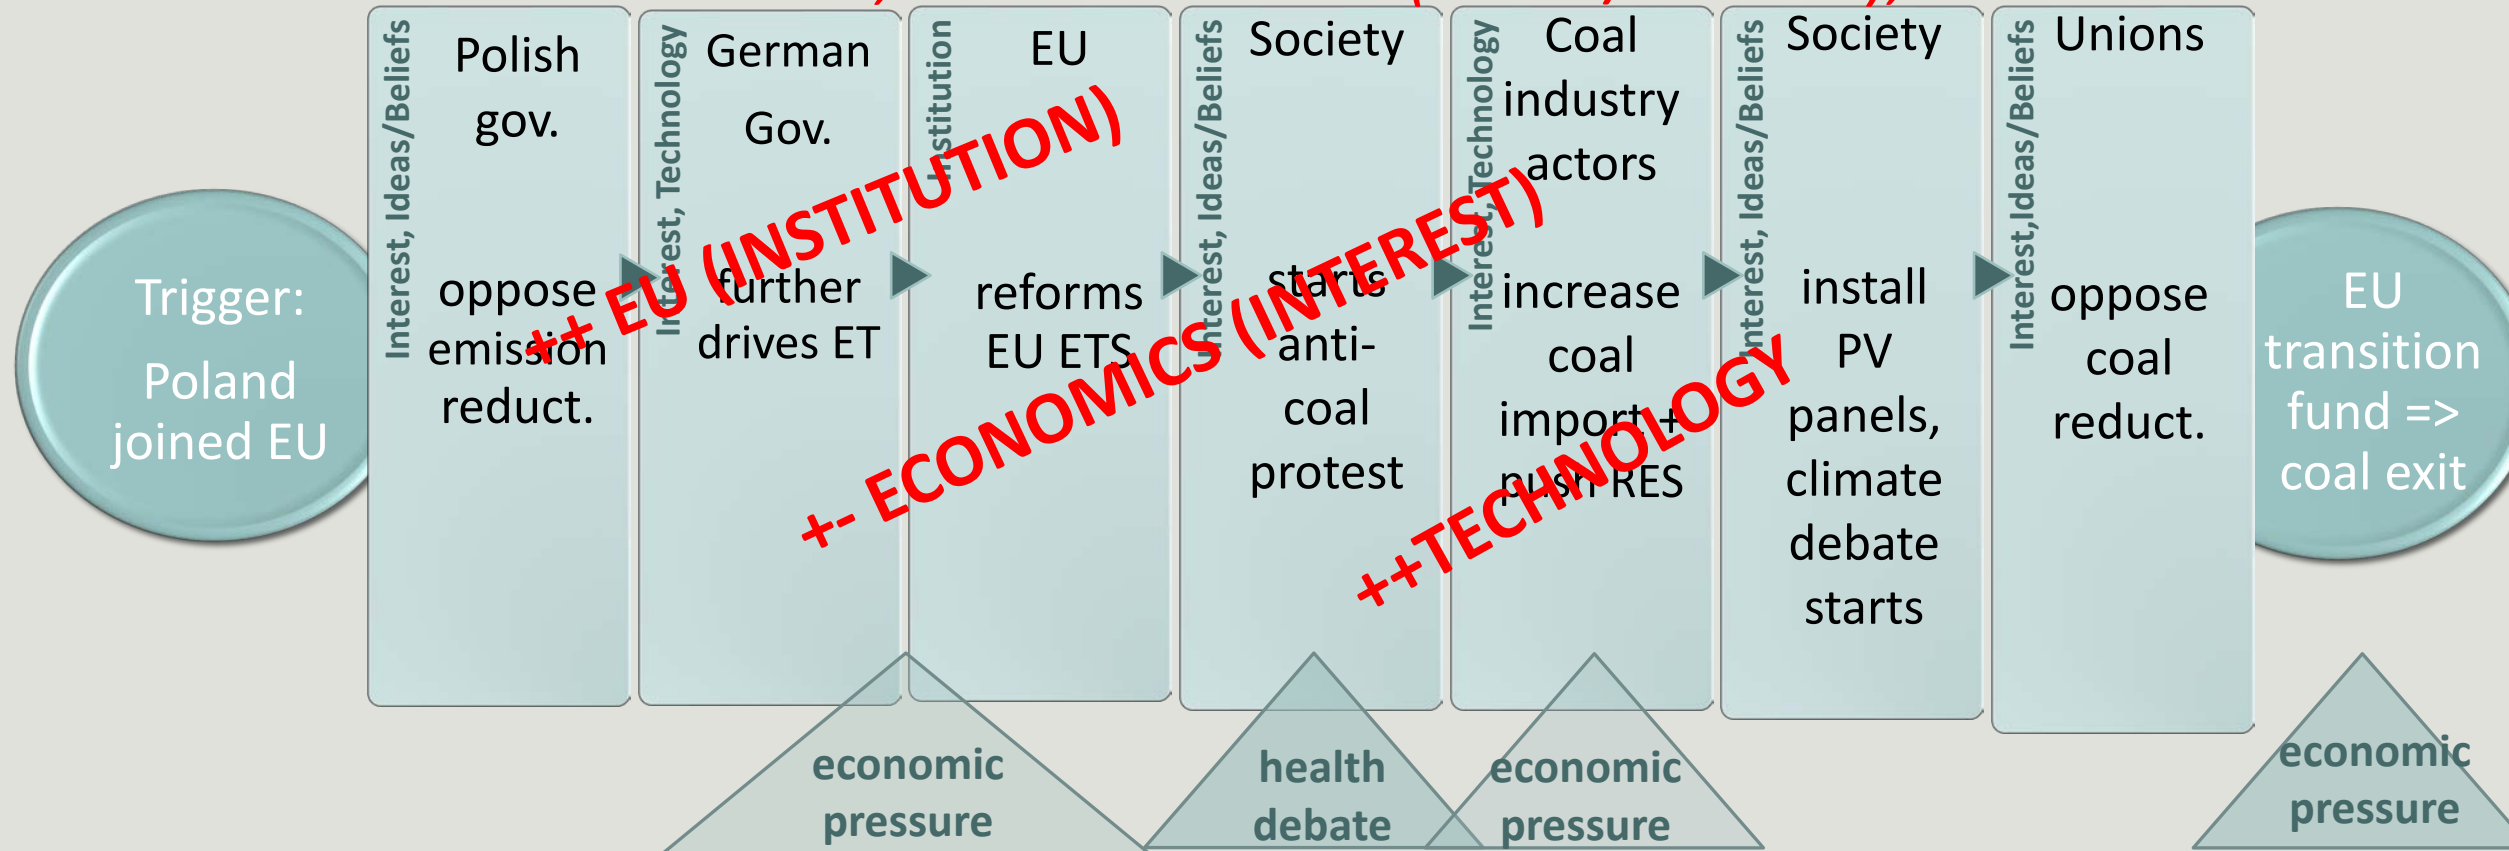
Trigger: Poland joined EU

Interest, Ideas/Beliefs
Polish gov.
oppose emission reduct.

Interest, Technology
German Gov.
further drives ET

Institution
EU
reforms EU ETS

Interest, Ideas/Beliefs
Society
starts anti-coal protest

Interest, Technology
Coal industry actors
increase coal import+ push RES

Interest, Ideas/Beliefs
Society
install PV panels, climate debate starts

Interest, Ideas/Beliefs
Unions
oppose coal reduct.

EU transition fund => coal exit

++ EU (INSTITUTION)

+- ECONOMICS (INTEREST)

++TECHNOLOGY

economic pressure

health debate

economic pressure

economic pressure